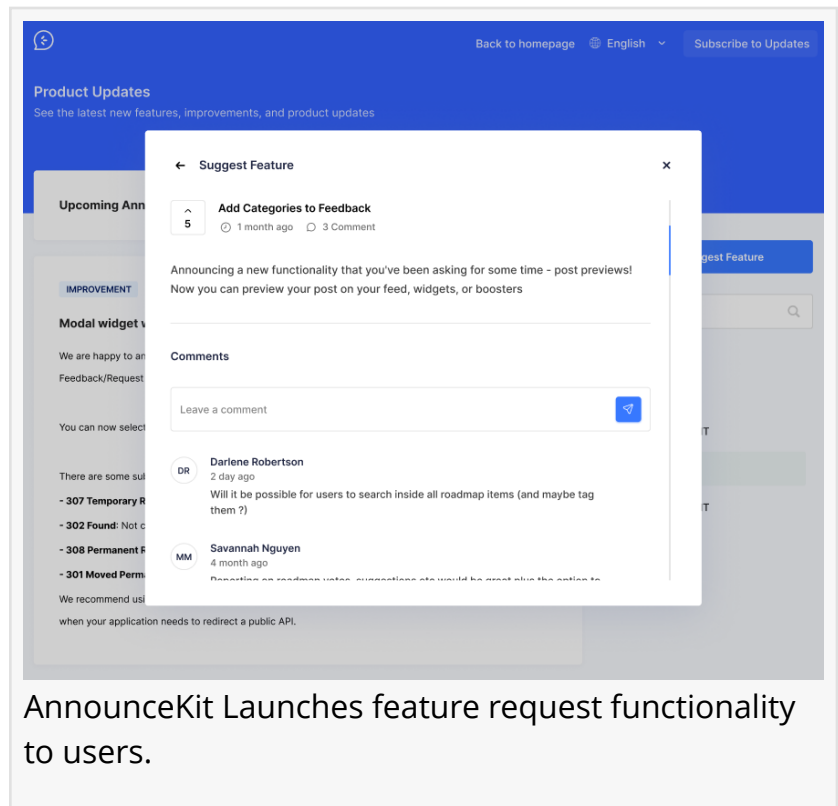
Back to homepage English Subscribe to Updates

Product Updates
See the latest new features, improvements, and product updates

Upcoming Ann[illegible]

IMPROVEMENT

Modal widget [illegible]

We are happy to an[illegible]
Feedback/Request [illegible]

You can now select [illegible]

There are some sub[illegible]
- 307 Temporary R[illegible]
- 302 Found: Not c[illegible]
- 308 Permanent R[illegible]
- 301 Moved Perma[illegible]
We recommend usi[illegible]
when your application needs to redirect a public API.

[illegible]gest Feature

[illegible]T

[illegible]T

← Suggest Feature ×

^
5

Add Categories to Feedback
1 month ago 3 Comment

Announcing a new functionality that you've been asking for some time - post previews! Now you can preview your post on your feed, widgets, or boosters

Comments

Leave a comment

DR Darlene Robertson
2 day ago
Will it be possible for users to search inside all roadmap items (and maybe tag them ?)

MM Savannah Nguyen
4 month ago
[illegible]

AnnounceKit Launches feature request functionality to users.